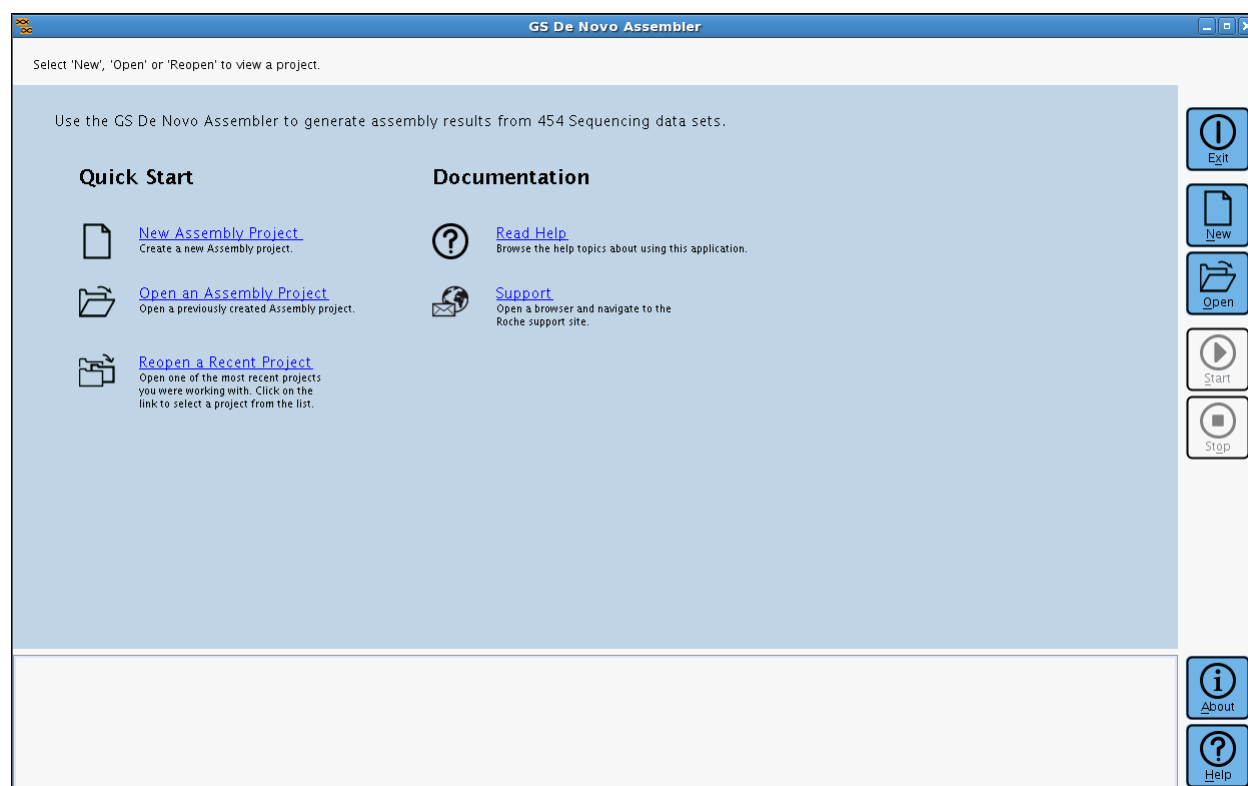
GS De Novo Assembler

Select 'New', 'Open' or 'Reopen' to view a project.

Use the GS De Novo Assembler to generate assembly results from 454 Sequencing data sets.

Quick Start

New Assembly Project
Create a new Assembly project.

Open an Assembly Project
Open a previously created Assembly project.

Reopen a Recent Project
Open one of the most recent projects you were working with. Click on the link to select a project from the list.

Documentation

Read Help
Browse the help topics about using this application.

Support
Open a browser and navigate to the Roche support site.

Exit

New

Open

Start

Stop

About

Help